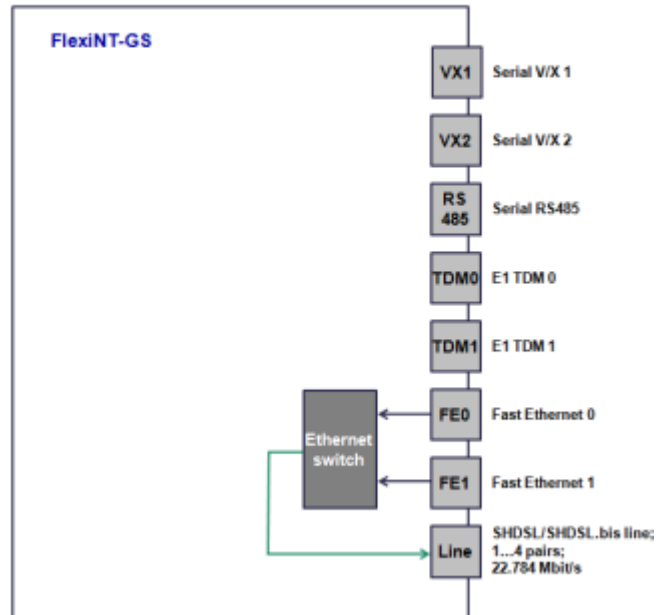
FlexiNT-GS

VX1 Serial V/X 1

VX2 Serial V/X 2

RS 485 Serial RS485

TDM0 E1 TDM 0

TDM1 E1 TDM 1

Ethernet switch

FE0 Fast Ethernet 0

FE1 Fast Ethernet 1

Line SHDSL/SHDSL.bis line; 1...4 pairs; 22.784 Mbit/s